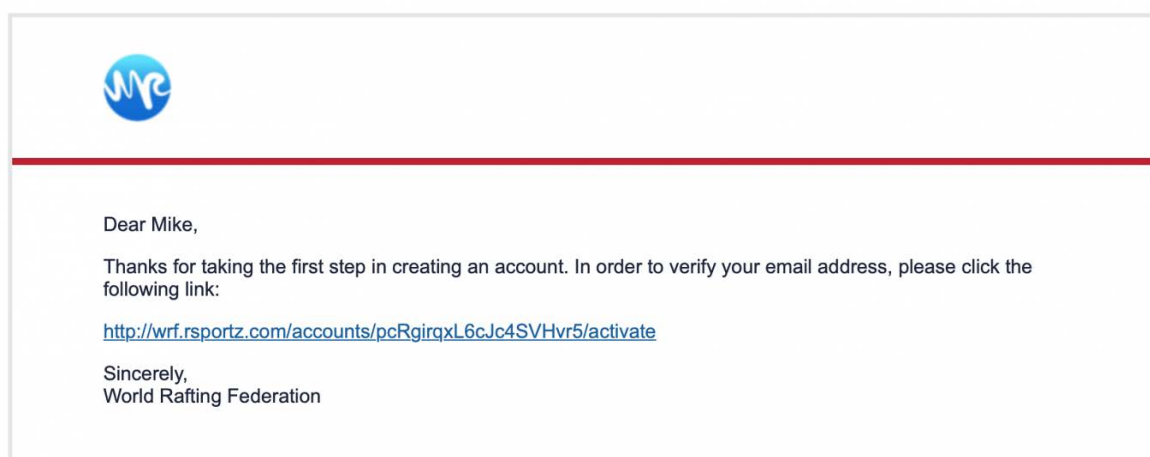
Dear Mike,

Thanks for taking the first step in creating an account. In order to verify your email address, please click the following link:

http://wrf.rsportz.com/accounts/pcRgirqxL6cJc4SVHvr5/activate

Sincerely,
World Rafting Federation